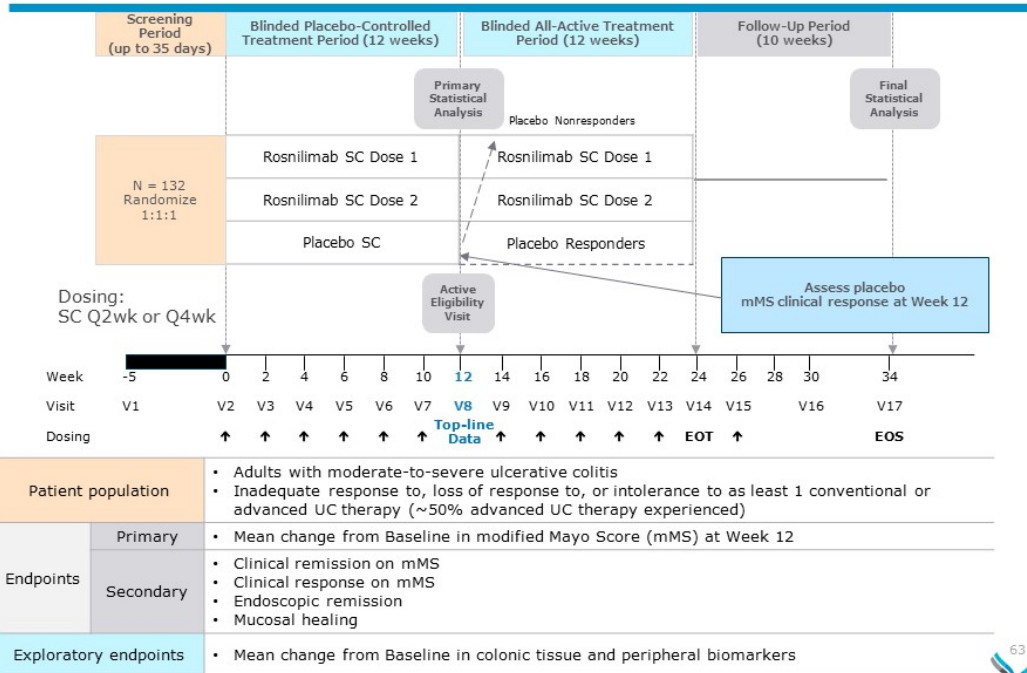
Screening Period (up to 35 days)

Blinded Placebo-Controlled Treatment Period (12 weeks)

Blinded All-Active Treatment Period (12 weeks)

Follow-Up Period (10 weeks)

Primary Statistical Analysis

Final Statistical Analysis

Placebo Nonresponders

N = 132 Randomize 1:1:1

Rosnilimab SC Dose 1

Rosnilimab SC Dose 1

Rosnilimab SC Dose 2

Rosnilimab SC Dose 2

Placebo SC

Placebo Responders

Dosing: SC Q2wk or Q4wk

Active Eligibility Visit

Assess placebo mMS clinical response at Week 12

| Week | -5 | 0 | 2 | 4 | 6 | 8 | 10 | 12 | 14 | 16 | 18 | 20 | 22 | 24 | 26 | 28 | 30 | 34 |
|---|---|---|---|---|---|---|---|---|---|---|---|---|---|---|---|---|---|---|
| Visit | V1 | V2 | V3 | V4 | V5 | V6 | V7 | V8 | V9 | V10 | V11 | V12 | V13 | V14 | V15 | | V16 | V17 |
| Dosing | | ↑ | ↑ | ↑ | ↑ | ↑ | ↑ | Top-line Data | ↑ | ↑ | ↑ | ↑ | ↑ | EOT | ↑ | | | EOS |

| | | |
|---|---|---|
| Patient population | | • Adults with moderate-to-severe ulcerative colitis • Inadequate response to, loss of response to, or intolerance to as least 1 conventional or advanced UC therapy (~50% advanced UC therapy experienced) |
| Endpoints | Primary | • Mean change from Baseline in modified Mayo Score (mMS) at Week 12 |
| | Secondary | • Clinical remission on mMS • Clinical response on mMS • Endoscopic remission • Mucosal healing |
| Exploratory endpoints | | • Mean change from Baseline in colonic tissue and peripheral biomarkers |

63